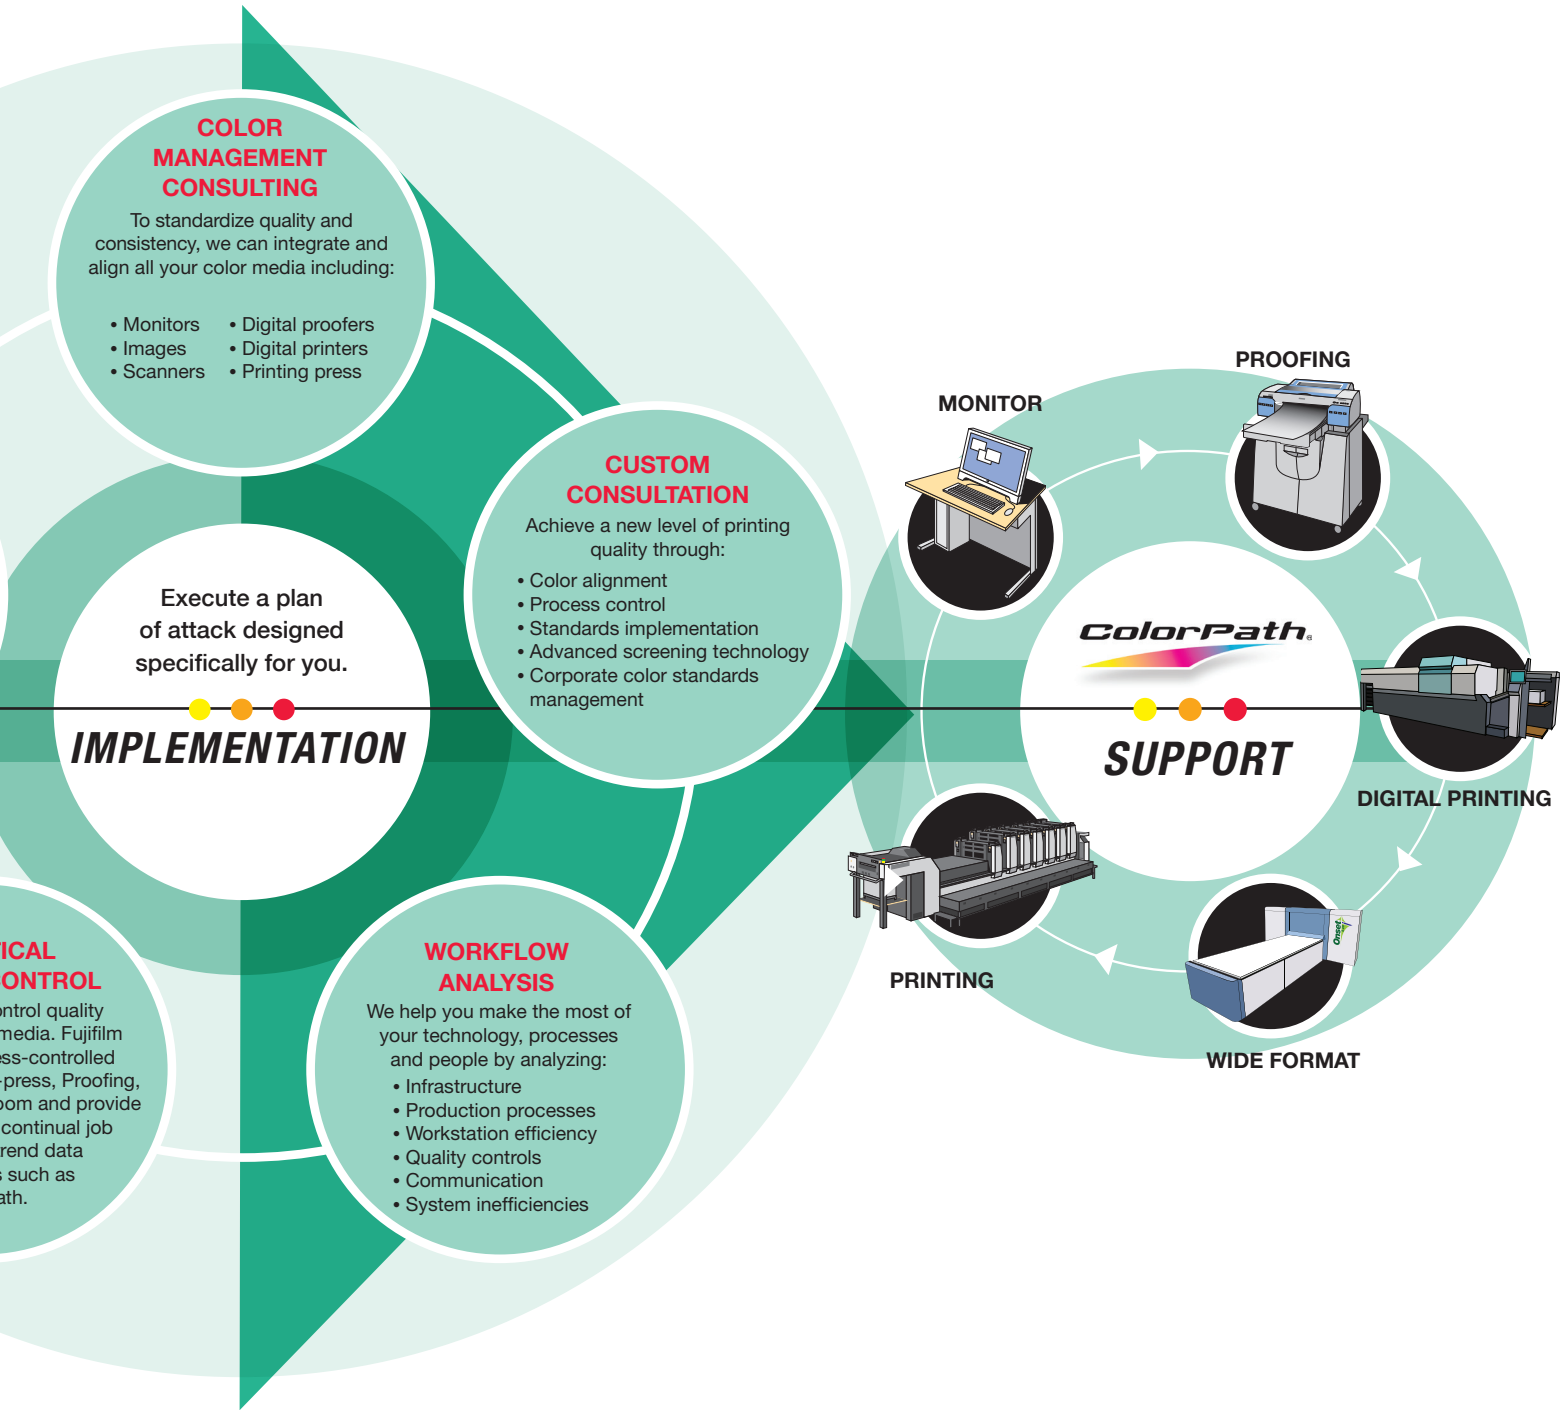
COLOR MANAGEMENT CONSULTING

To standardize quality and consistency, we can integrate and align all your color media including:

• Monitors
• Images
• Scanners

• Digital proofers
• Digital printers
• Printing press

CUSTOM CONSULTATION

Achieve a new level of printing quality through:

• Color alignment
• Process control
• Standards implementation
• Advanced screening technology
• Corporate color standards management

Execute a plan of attack designed specifically for you.

IMPLEMENTATION

ICAL
ONTROL

ntrol quality media. Fujifilm ss-controlled press, Proofing, oom and provide continual job rend data s such as th.

WORKFLOW ANALYSIS

We help you make the most of your technology, processes and people by analyzing:

• Infrastructure
• Production processes
• Workstation efficiency
• Quality controls
• Communication
• System inefficiencies

MONITOR

PROOFING

ColorPath

SUPPORT

DIGITAL PRINTING

PRINTING

WIDE FORMAT